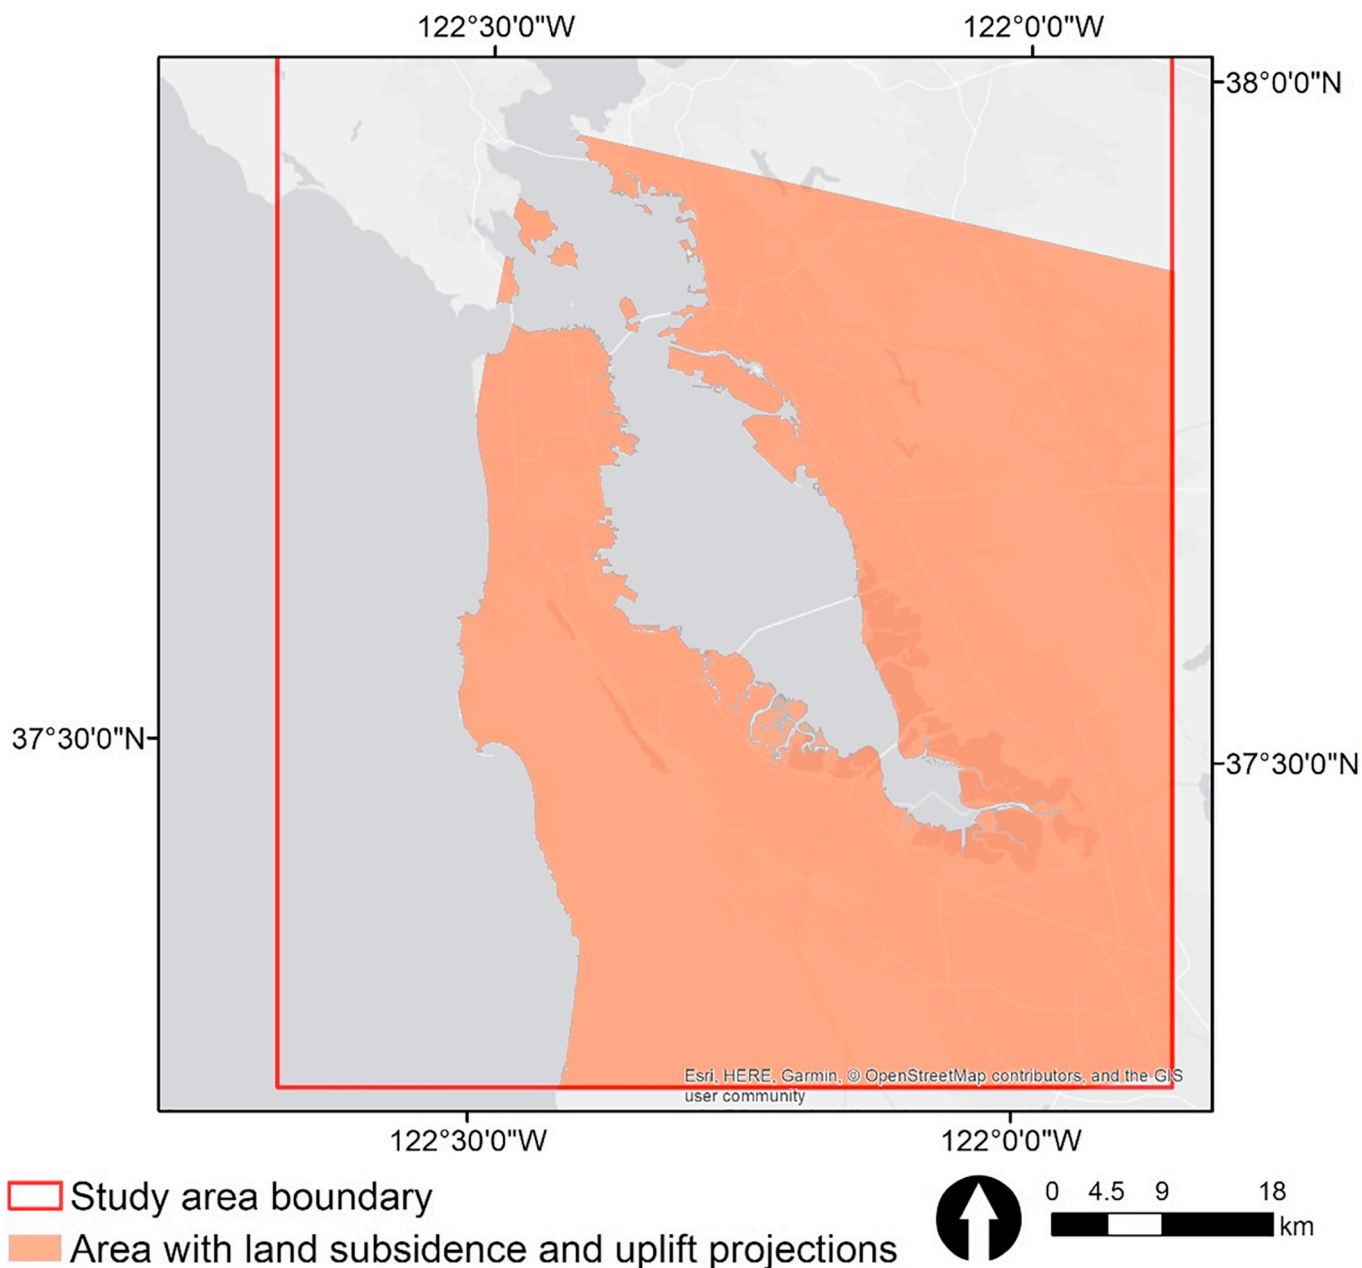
122°30'0"W
122°0'0"W
38°0'0"N
37°30'0"N
37°30'0"N
Esri, HERE, Garmin, © OpenStreetMap contributors, and the GIS user community
122°30'0"W
122°0'0"W

Study area boundary
Area with land subsidence and uplift projections

0 4.5 9 18
km